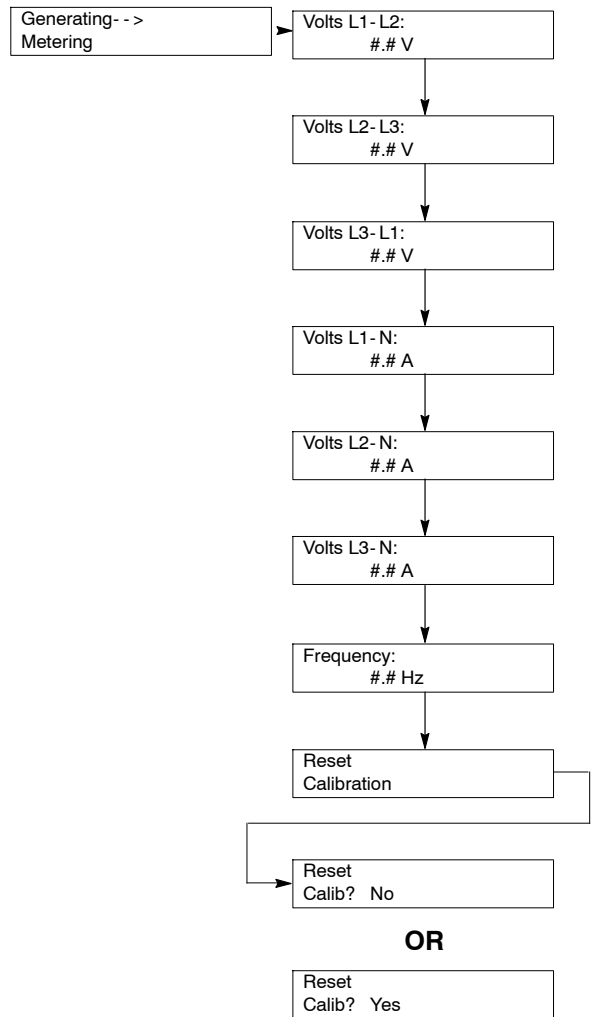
Generating- - >
Metering

Volts L1- L2:
#.# V

Volts L2- L3:
#.# V

Volts L3- L1:
#.# V

Volts L1- N:
#.# A

Volts L2- N:
#.# A

Volts L3- N:
#.# A

Frequency:
#.# Hz

Reset
Calibration

Reset
Calib? No

OR

Reset
Calib? Yes